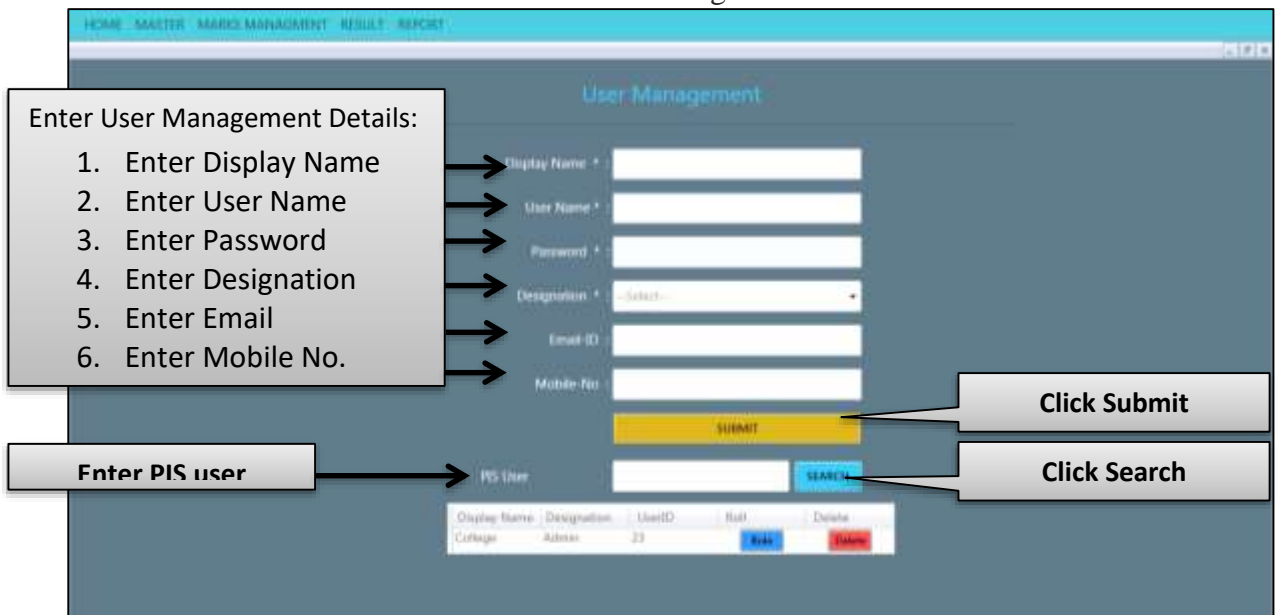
HOME MASTER MARKS MANAGEMENT RESULT REPORT

User Management

Enter User Management Details:

1. Enter Display Name
2. Enter User Name
3. Enter Password
4. Enter Designation
5. Enter Email
6. Enter Mobile No.

Display Name *

User Name *

Password *

Designation * --Select--

Email-ID

Mobile-No

SUBMIT

Click Submit

Enter PIS user

PIS User

SEARCH

Click Search

| Display Name | Designation | UserID | Roll | Delete |
|---|---|---|---|---|
| College | Admin | 23 | Role | Delete |